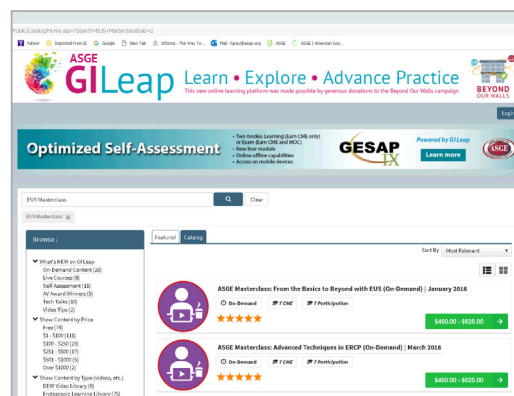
Public/Catalog/Home.aspx?Search=EUS+Masterclass&tab=2

Yahoo! Imported From IE Google New Tab Informz - The Way To... Mail - tgray@asge.org ASGE ASGE | American Soci...

ASGE GILeap Learn • Explore • Advance Practice

This new online learning platform was made possible by generous donations to the Beyond Our Walls campaign

BEYOND OUR WALLS

Login

Optimized Self-Assessment

• Two modes: Learning (Earn CME only) or Exam (Earn CME and MOC)
• New liver module
• Online-offline capabilities
• Access on mobile devices

GESAP IX

Powered by GI Leap

Learn more

ASGE

EUS Masterclass

Clear

EUS Masterclass

Browse :

What's NEW on GI Leap
On-Demand Content (28)
Live Courses (9)
Self-Assessment (11)
AV Award Winners (5)
Tech Talks (10)
Video Tips (2)
Show Content by Price
Free (74)
$1 - $100 (110)
$100 - $250 (23)
$251 - $500 (17)
$501 - $1000 (5)
Over $1000 (2)
Show Content by Type (videos, etc.)
DEN Video Library (8)
Endoscopic Learning Library (75)

Featured Catalog

Sort By Most Relevant

ASGE Masterclass: From the Basics to Beyond with EUS (On-Demand) | January 2018

On-Demand 7 CME 7 Participation

$450.00 - $625.00

ASGE Masterclass: Advanced Techniques in ERCP (On-Demand) | March 2018

On-Demand 7 CME 7 Participation

$450.00 - $625.00